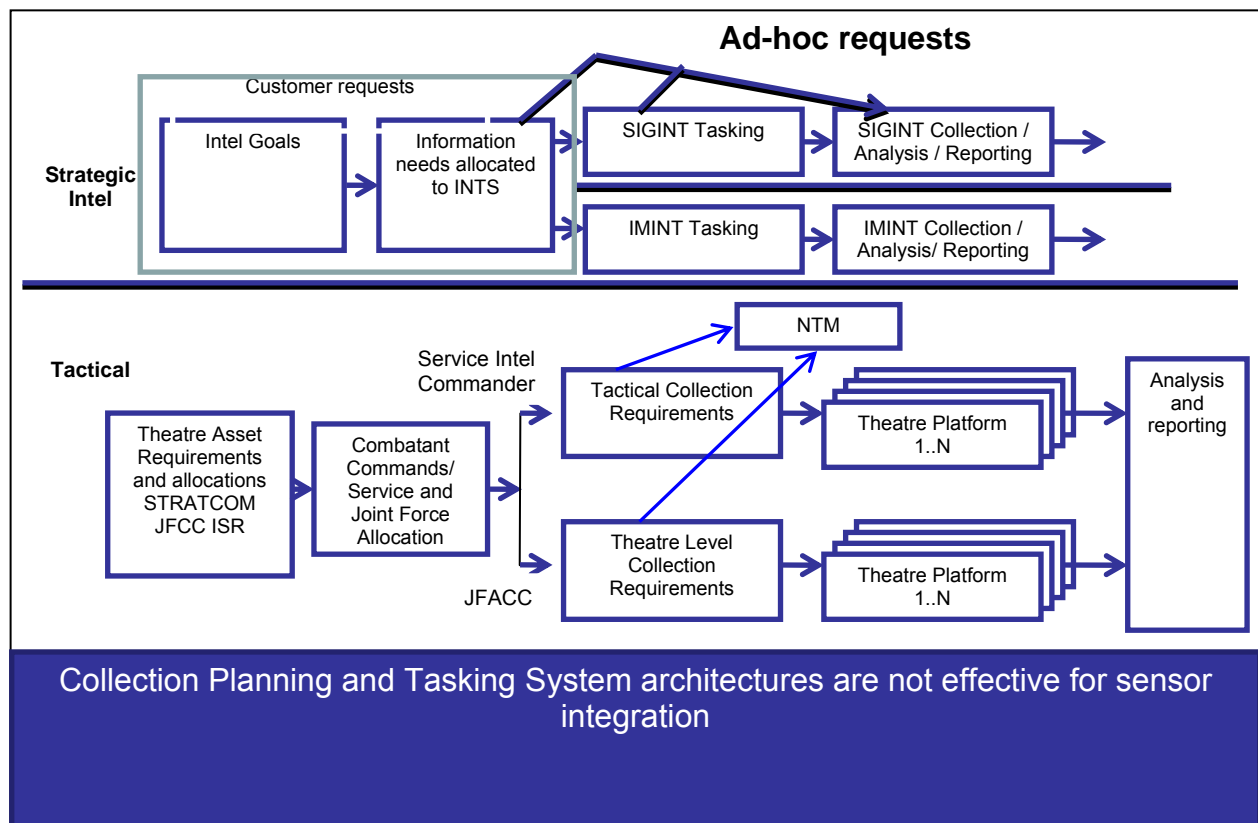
Ad-hoc requests

Customer requests

Strategic Intel

Intel Goals

Information needs allocated to INTS

SIGINT Tasking

SIGINT Collection / Analysis / Reporting

IMINT Tasking

IMINT Collection / Analysis/ Reporting

Tactical

NTM

Service Intel Commander

Tactical Collection Requirements

Theatre Platform 1..N

Analysis and reporting

Theatre Asset Requirements and allocations STRATCOM JFCC ISR

Combatant Commands/ Service and Joint Force Allocation

Theatre Level Collection Requirements

Theatre Platform 1..N

JFACC

Collection Planning and Tasking System architectures are not effective for sensor integration